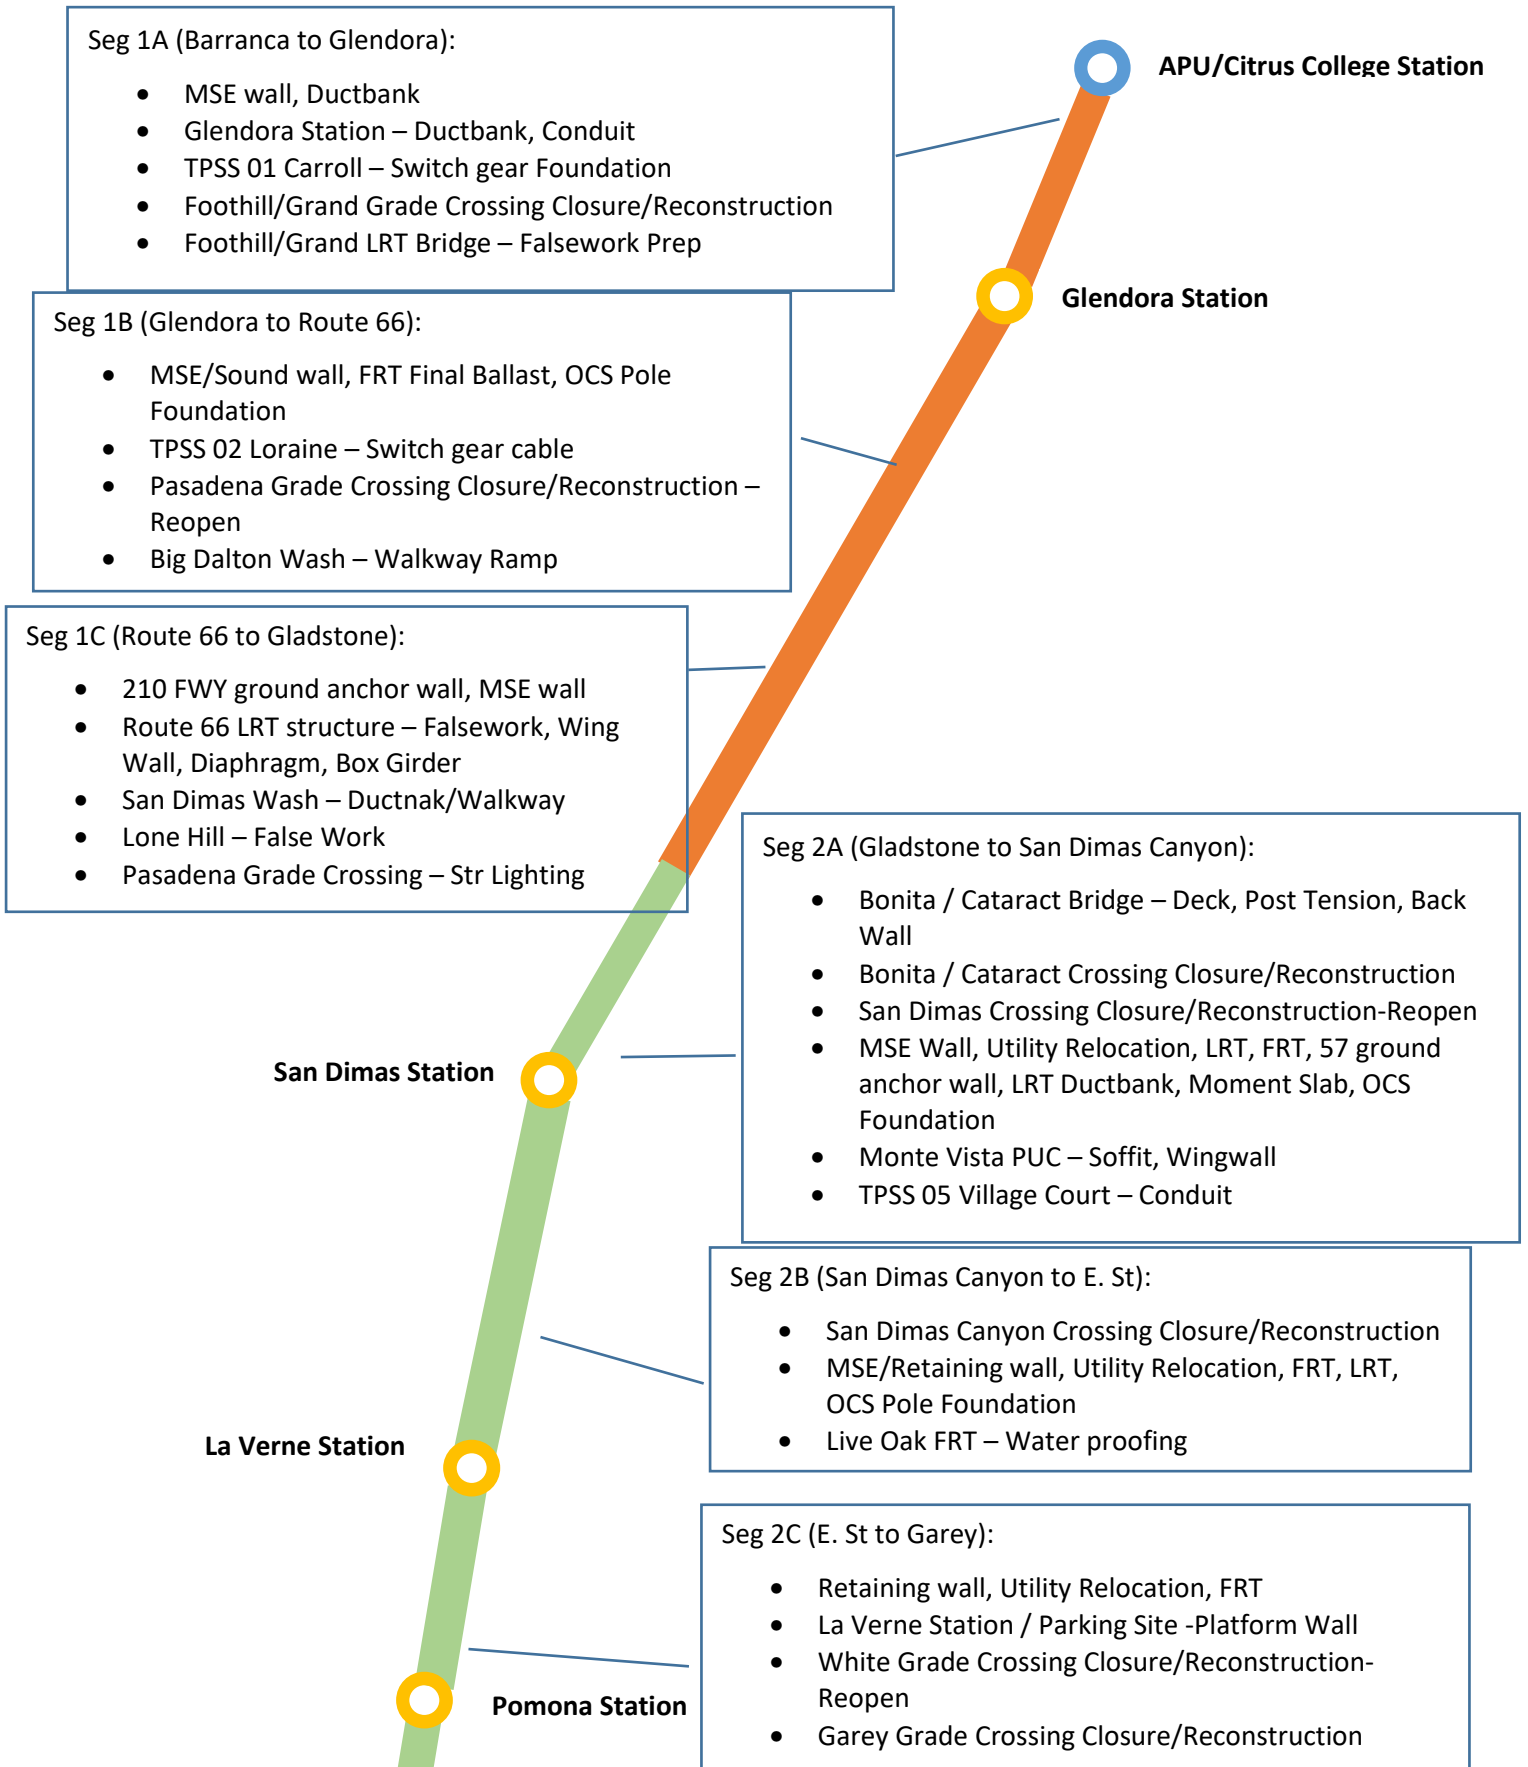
Seg 1A (Barranca to Glendora):

- MSE wall, Ductbank
- Glendora Station – Ductbank, Conduit
- TPSS 01 Carroll – Switch gear Foundation
- Foothill/Grand Grade Crossing Closure/Reconstruction
- Foothill/Grand LRT Bridge – Falsework Prep

APU/Citrus College Station

Glendora Station

Seg 1B (Glendora to Route 66):

- MSE/Sound wall, FRT Final Ballast, OCS Pole Foundation
- TPSS 02 Loraine – Switch gear cable
- Pasadena Grade Crossing Closure/Reconstruction – Reopen
- Big Dalton Wash – Walkway Ramp

Seg 1C (Route 66 to Gladstone):

- 210 FWY ground anchor wall, MSE wall
- Route 66 LRT structure – Falsework, Wing Wall, Diaphragm, Box Girder
- San Dimas Wash – Ductnak/Walkway
- Lone Hill – False Work
- Pasadena Grade Crossing – Str Lighting

Seg 2A (Gladstone to San Dimas Canyon):

- Bonita / Cataract Bridge – Deck, Post Tension, Back Wall
- Bonita / Cataract Crossing Closure/Reconstruction
- San Dimas Crossing Closure/Reconstruction-Reopen
- MSE Wall, Utility Relocation, LRT, FRT, 57 ground anchor wall, LRT Ductbank, Moment Slab, OCS Foundation
- Monte Vista PUC – Soffit, Wingwall
- TPSS 05 Village Court – Conduit

San Dimas Station

Seg 2B (San Dimas Canyon to E. St):

- San Dimas Canyon Crossing Closure/Reconstruction
- MSE/Retaining wall, Utility Relocation, FRT, LRT, OCS Pole Foundation
- Live Oak FRT – Water proofing

La Verne Station

Seg 2C (E. St to Garey):

- Retaining wall, Utility Relocation, FRT
- La Verne Station / Parking Site -Platform Wall
- White Grade Crossing Closure/Reconstruction-Reopen
- Garey Grade Crossing Closure/Reconstruction

Pomona Station